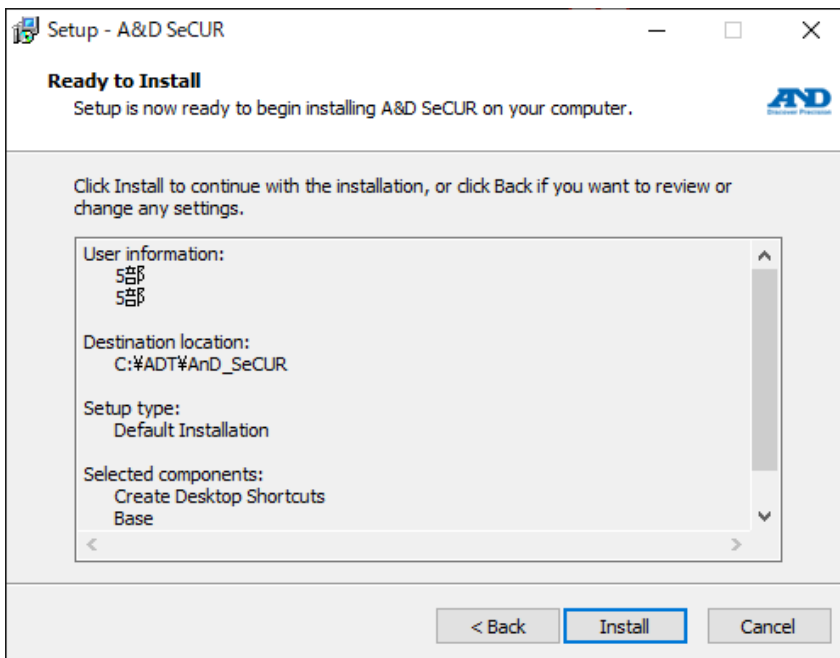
Setup - A&D SeCUR

Ready to Install

Setup is now ready to begin installing A&D SeCUR on your computer.

A&D
Discover Precision

Click Install to continue with the installation, or click Back if you want to review or change any settings.

User information:
5部
5部

Destination location:
C:¥ADT¥AnD_SeCUR

Setup type:
Default Installation

Selected components:
Create Desktop Shortcuts
Base

< Back
Install
Cancel